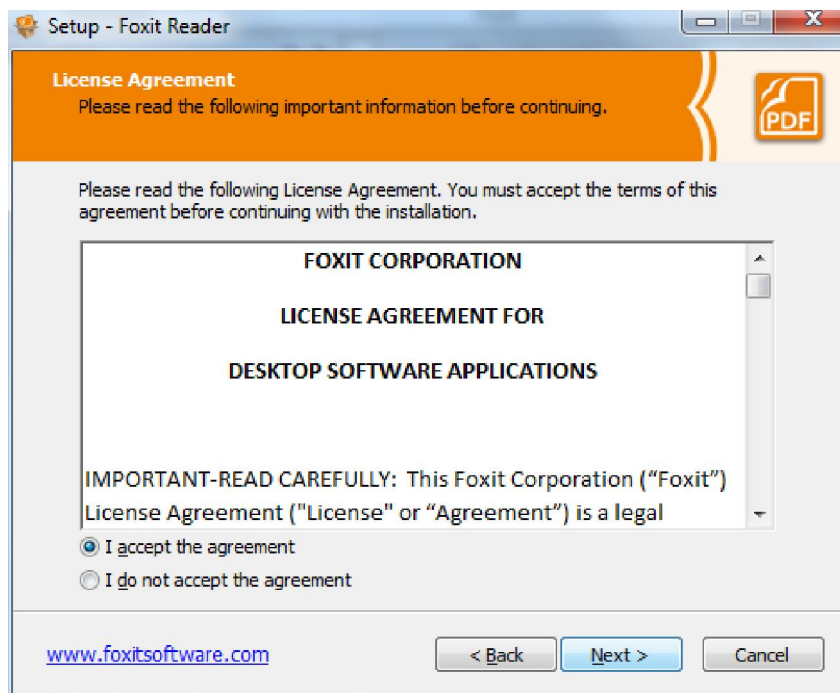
Setup - Foxit Reader

License Agreement
Please read the following important information before continuing.

PDF

Please read the following License Agreement. You must accept the terms of this agreement before continuing with the installation.

FOXIT CORPORATION

LICENSE AGREEMENT FOR

DESKTOP SOFTWARE APPLICATIONS

IMPORTANT-READ CAREFULLY: This Foxit Corporation ("Foxit") License Agreement ("License" or "Agreement") is a legal

I accept the agreement

I do not accept the agreement

www.foxitsoftware.com

< Back

Next >

Cancel